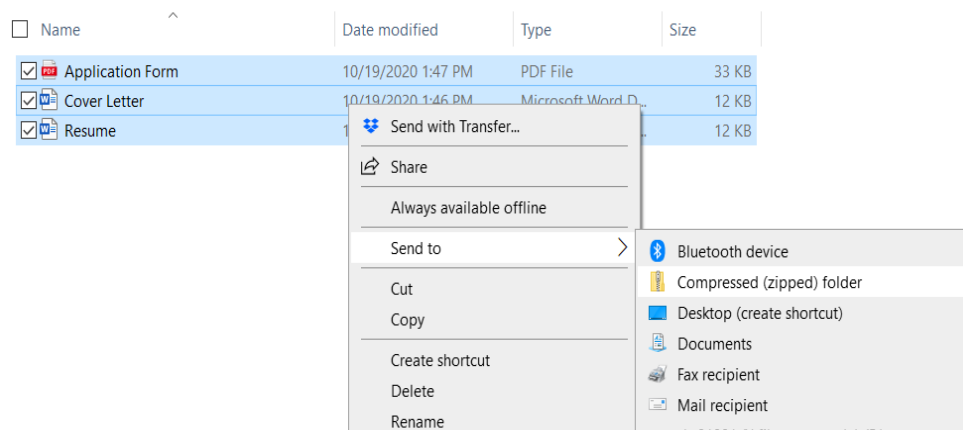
Name

Date modified

Type

Size

Application Form

10/19/2020 1:47 PM

PDF File

33 KB

Cover Letter

10/19/2020 1:46 PM

Microsoft Word D...

12 KB

Resume

1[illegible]

12 KB

Send with Transfer...

Share

Always available offline

Send to

Cut

Copy

Create shortcut

Delete

Rename

Bluetooth device

Compressed (zipped) folder

Desktop (create shortcut)

Documents

Fax recipient

Mail recipient